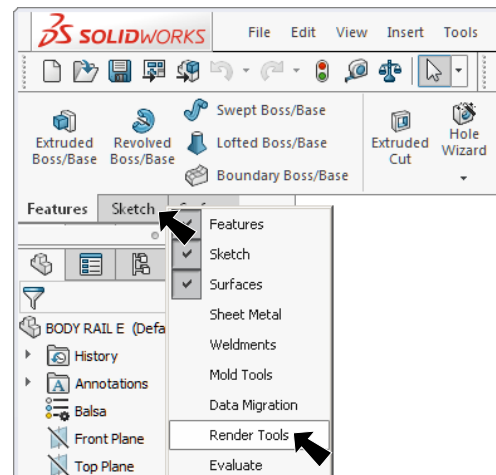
SOLIDWORKS File Edit View Insert Tools

Extruded Boss/Base
Revolved Boss/Base
Swept Boss/Base
Lofted Boss/Base
Boundary Boss/Base
Extruded Cut
Hole Wizard

Features Sketch

BODY RAIL E (Defa
History
Annotations
Balsa
Front Plane
Top Plane

Features
Sketch
Surfaces
Sheet Metal
Weldments
Mold Tools
Data Migration
Render Tools
Evaluate